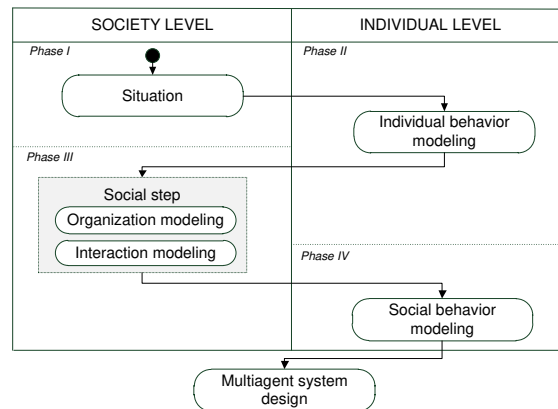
| SOCIETY LEVEL | INDIVIDUAL LEVEL |
|---|---|
| Phase I | Phase II |
| Situation | Individual behavior modeling |
| Phase III | |
| Social step | |
| Organization modeling | |
| Interaction modeling | Phase IV |
| | Social behavior modeling |

Multiagent system design